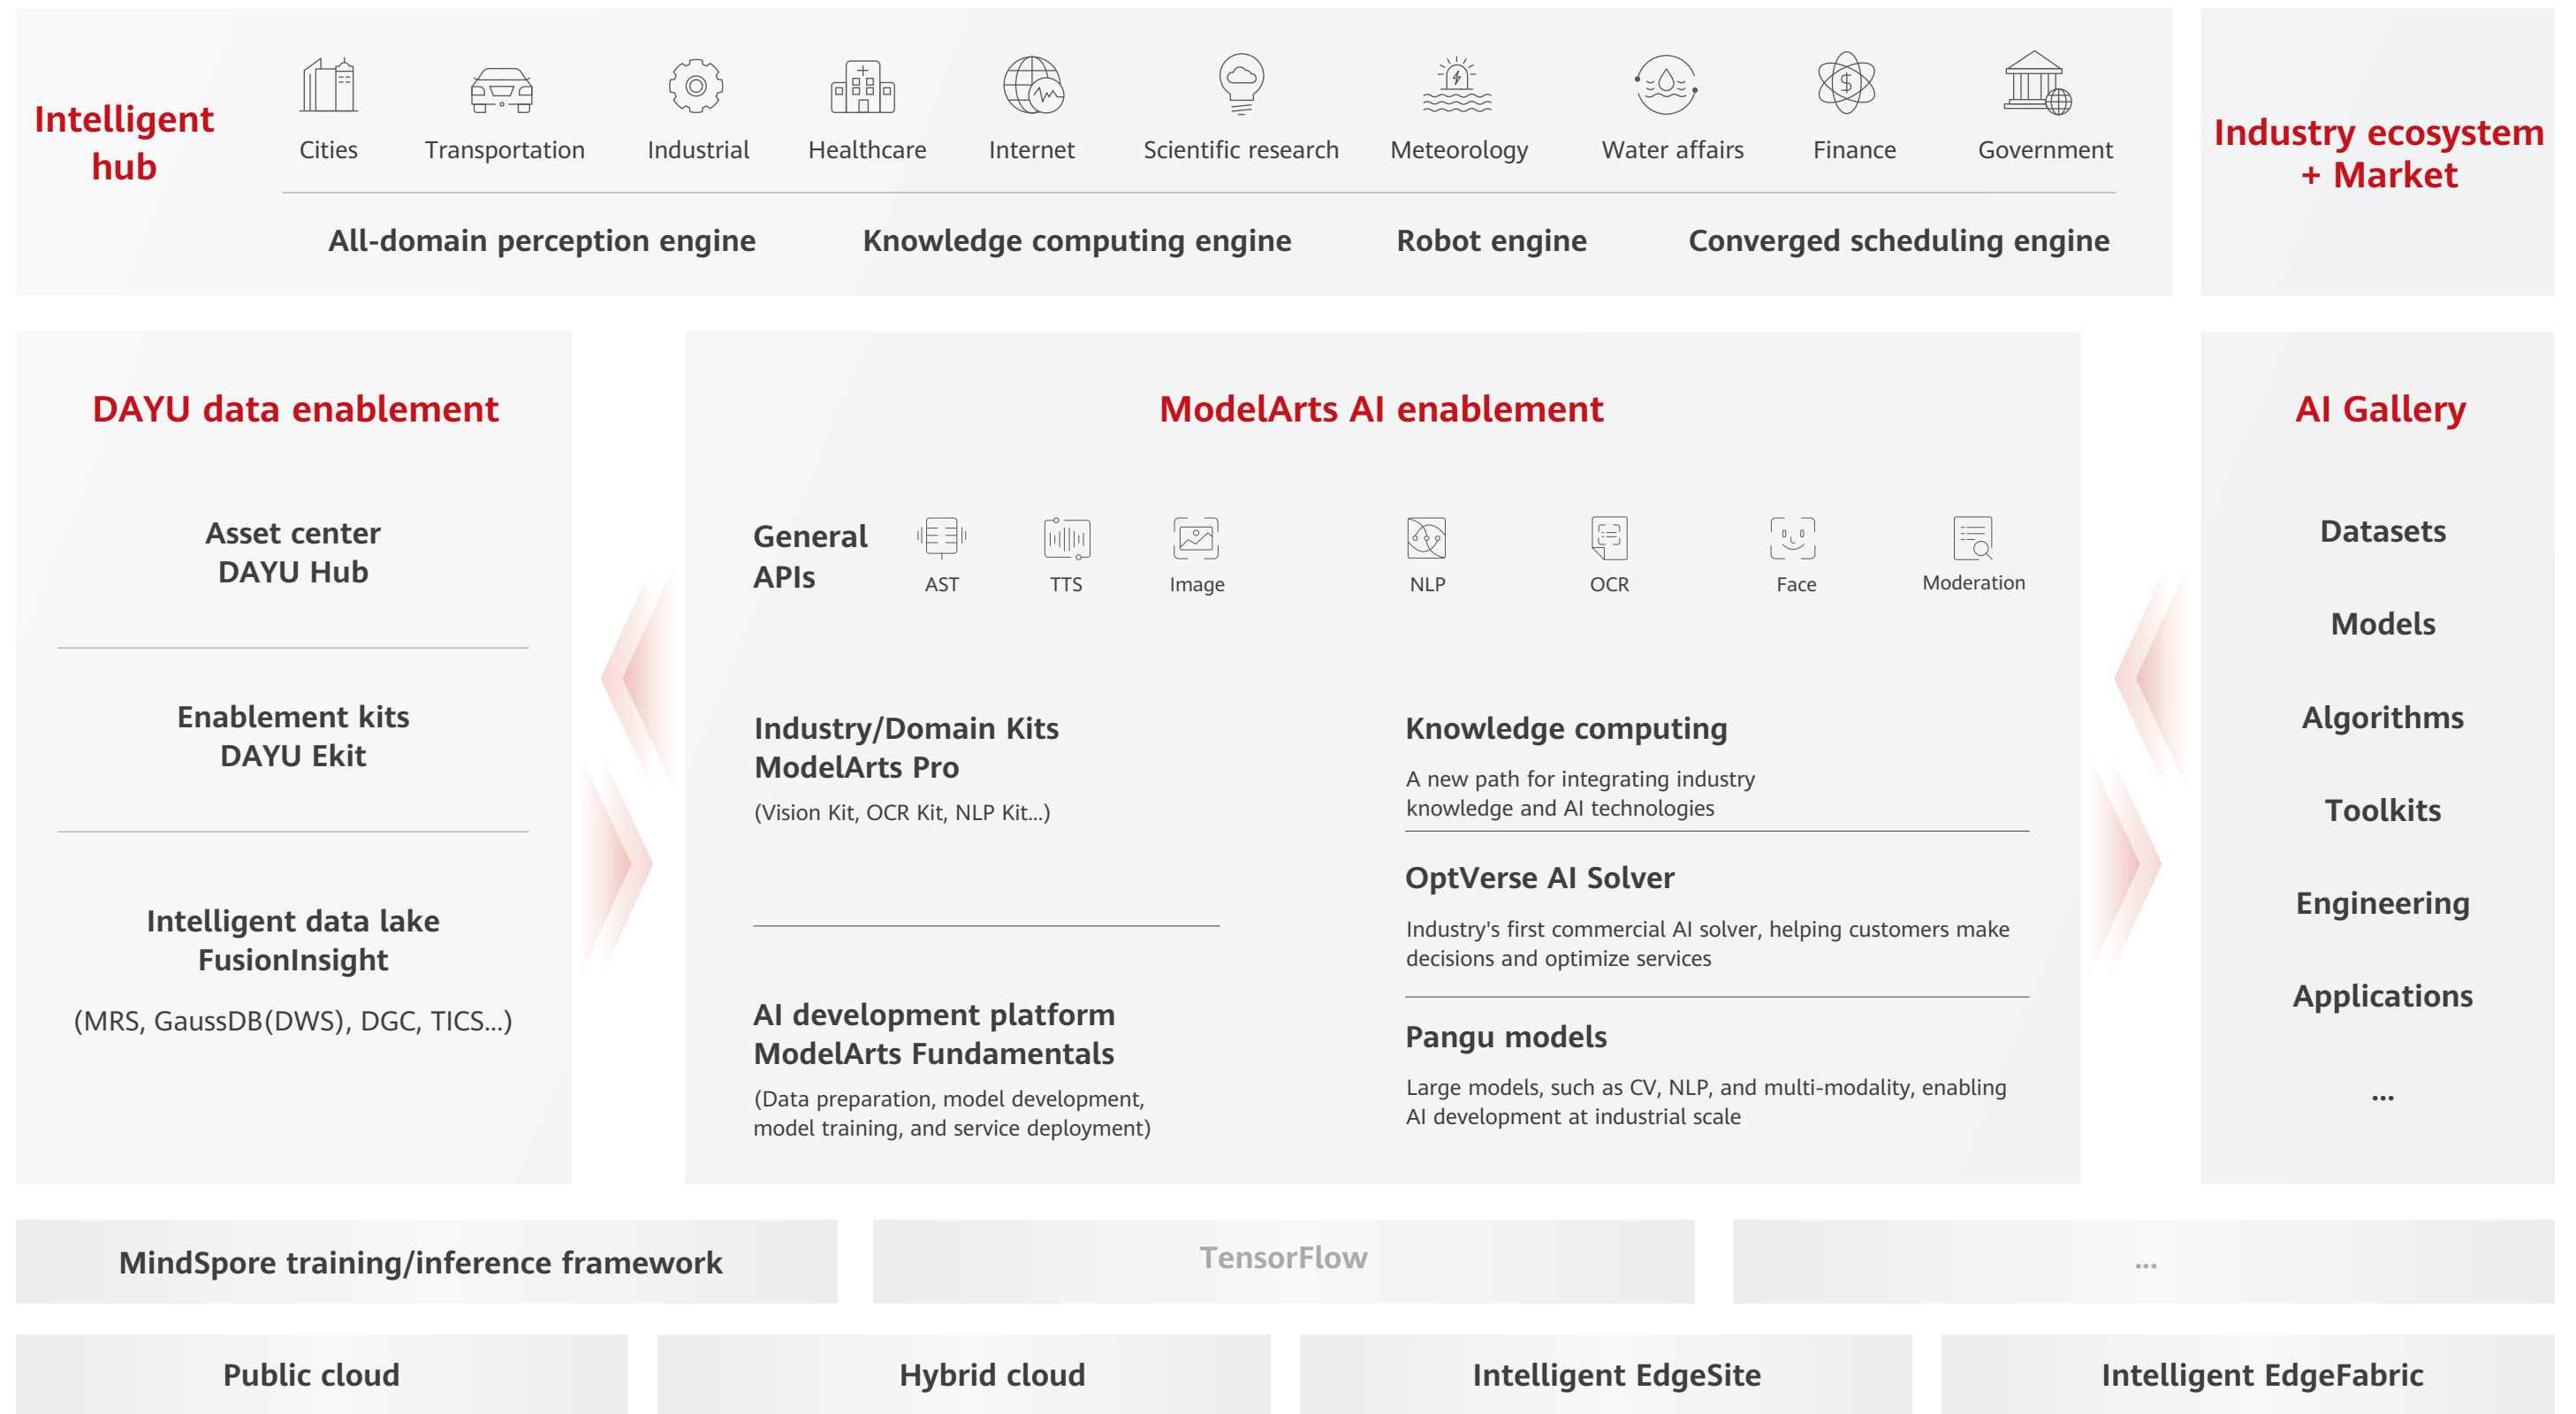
Intelligent hub

Cities Transportation Industrial Healthcare Internet Scientific research Meteorology Water affairs Finance Government

All-domain perception engine Knowledge computing engine Robot engine Converged scheduling engine

Industry ecosystem + Market

DAYU data enablement

Asset center
DAYU Hub

Enablement kits
DAYU Ekit

Intelligent data lake
FusionInsight

(MRS, GaussDB(DWS), DGC, TICS...)

ModelArts AI enablement

General APIs AST TTS Image NLP OCR Face Moderation

Industry/Domain Kits
ModelArts Pro
(Vision Kit, OCR Kit, NLP Kit...)

AI development platform
ModelArts Fundamentals
(Data preparation, model development, model training, and service deployment)

Knowledge computing
A new path for integrating industry knowledge and AI technologies

OptVerse AI Solver
Industry's first commercial AI solver, helping customers make decisions and optimize services

Pangu models
Large models, such as CV, NLP, and multi-modality, enabling AI development at industrial scale

AI Gallery

Datasets

Models

Algorithms

Toolkits

Engineering

Applications

...

MindSpore training/inference framework TensorFlow ...

Public cloud Hybrid cloud Intelligent EdgeSite Intelligent EdgeFabric